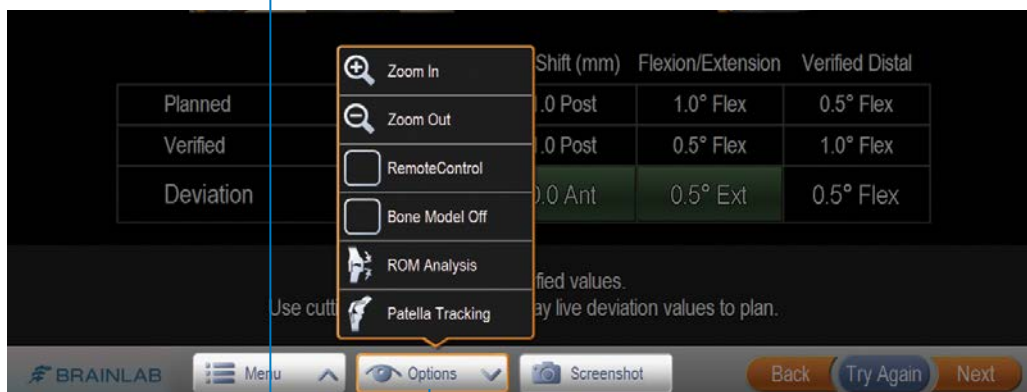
Zoom In
Zoom Out
RemoteControl
Bone Model Off
ROM Analysis
Patella Tracking

| | Shift (mm) | Flexion/Extension | Verified Distal |
|---|---|---|---|
| Planned | .0 Post | 1.0° Flex | 0.5° Flex |
| Verified | .0 Post | 0.5° Flex | 1.0° Flex |
| Deviation | .0 Ant | 0.5° Ext | 0.5° Flex |

fied values.
Use cutti ay live deviation values to plan.

BRAINLAB Menu Options Screenshot Back Try Again Next